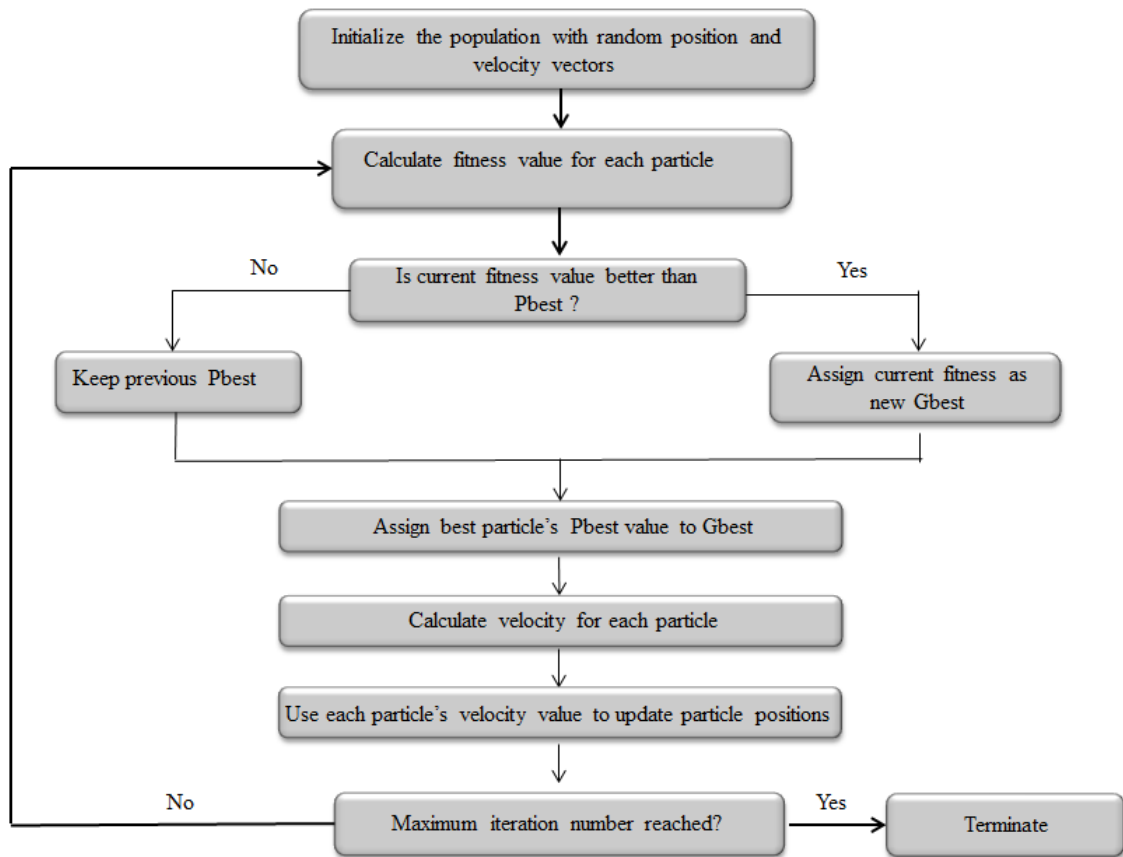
Initialize the population with random position and velocity vectors

Calculate fitness value for each particle

No

Is current fitness value better than Pbest ?

Yes

Keep previous Pbest

Assign current fitness as new Gbest

Assign best particle's Pbest value to Gbest

Calculate velocity for each particle

Use each particle's velocity value to update particle positions

No

Maximum iteration number reached?

Yes

Terminate